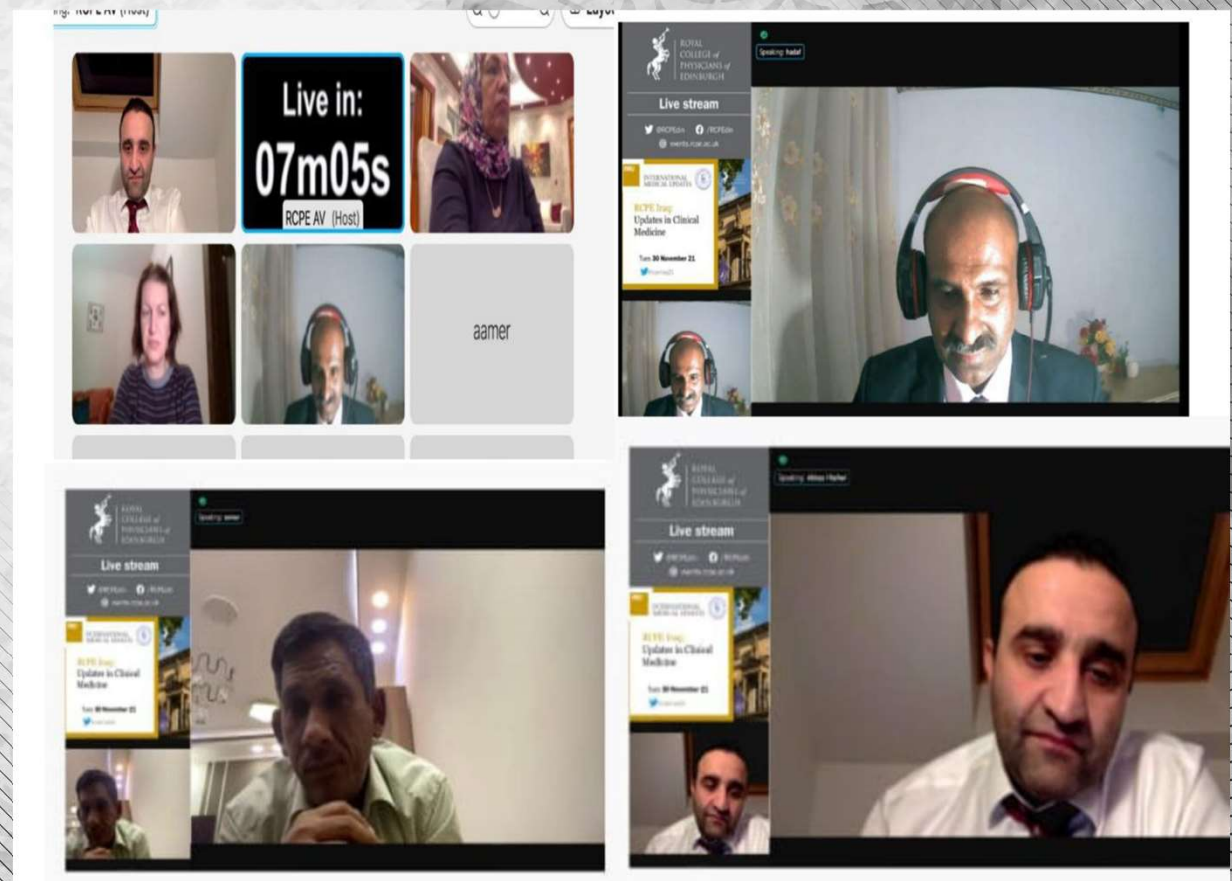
RCPE AV (Host)

Layout

Live in:
07m05s
RCPE AV (Host)

aamer

ROYAL COLLEGE of PHYSICIANS of EDINBURGH

Speaking: haidar

Live stream

@RCPEdin /RCPEdin
events.rcpe.ac.uk

INTERNATIONAL MEDICAL UPDATES

RCPE Iraq: Updates in Clinical Medicine

Tues 30 November 21

ROYAL COLLEGE of PHYSICIANS of EDINBURGH

Speaking: aamer

Live stream

@RCPEdin /RCPEdin
events.rcpe.ac.uk

INTERNATIONAL MEDICAL UPDATES

RCPE Iraq: Updates in Clinical Medicine

Tues 30 November 21

ROYAL COLLEGE of PHYSICIANS of EDINBURGH

Speaking: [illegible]

Live stream

@RCPEdin /RCPEdin
events.rcpe.ac.uk

INTERNATIONAL MEDICAL UPDATES

RCPE Iraq: Updates in Clinical Medicine

Tues 30 November 21